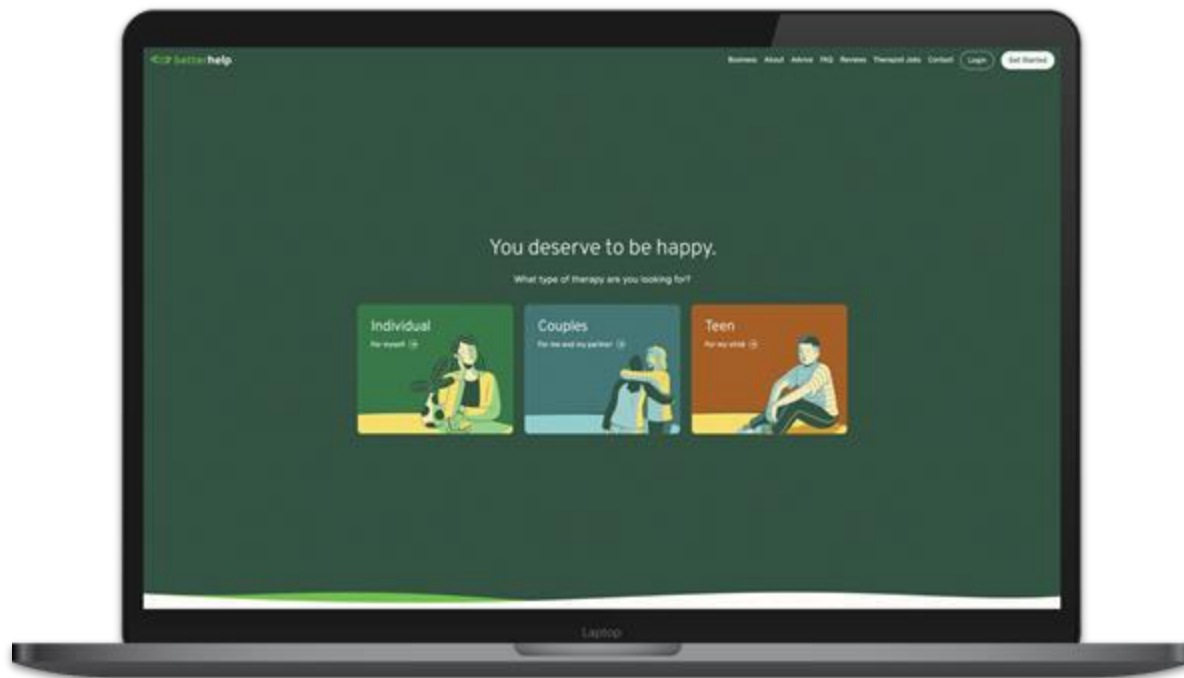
betterhelp

Business About Advice FAQ Reviews Therapist Jobs Contact Login Get Started

You deserve to be happy.

What type of therapy are you looking for?

Individual
For myself

Couples
For me and my partner

Teen
For my child

Laptop